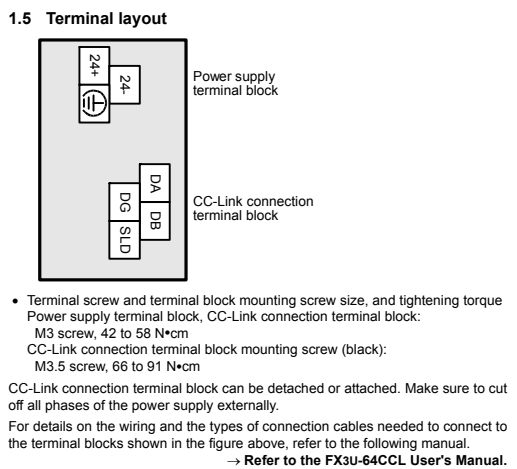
1.5 Terminal layout

24+
24-
⏚

Power supply terminal block

DA
DG
DB
SLD

CC-Link connection terminal block

• Terminal screw and terminal block mounting screw size, and tightening torque
Power supply terminal block, CC-Link connection terminal block:
M3 screw, 42 to 58 N•cm
CC-Link connection terminal block mounting screw (black):
M3.5 screw, 66 to 91 N•cm

CC-Link connection terminal block can be detached or attached. Make sure to cut off all phases of the power supply externally.

For details on the wiring and the types of connection cables needed to connect to the terminal blocks shown in the figure above, refer to the following manual.

→ Refer to the FX3U-64CCL User's Manual.